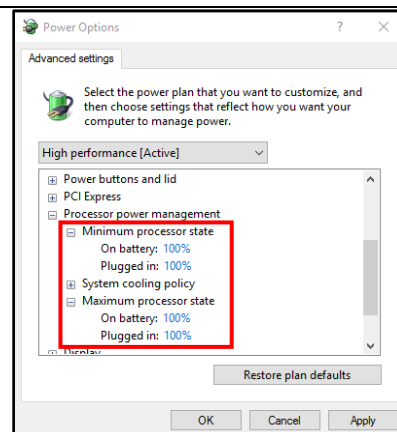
Power Options ? ×

Advanced settings

Select the power plan that you want to customize, and then choose settings that reflect how you want your computer to manage power.

High performance [Active]

⊞ Power buttons and lid
⊞ PCI Express
⊟ Processor power management
⊟ Minimum processor state
On battery: 100%
Plugged in: 100%
⊞ System cooling policy
⊟ Maximum processor state
On battery: 100%
Plugged in: 100%
⊞ Display

Restore plan defaults

OK Cancel Apply